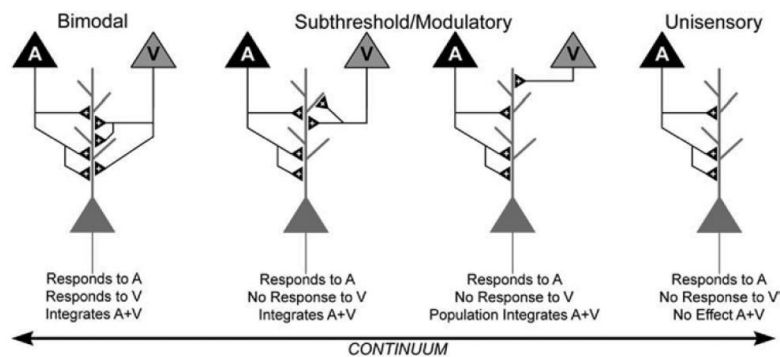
Bimodal

Subthreshold/Modulatory

Unisensory

A V

A V

A V

A

Responds to A
Responds to V
Integrates A+V

Responds to A
No Response to V
Integrates A+V

Responds to A
No Response to V
Population Integrates A+V

Responds to A
No Response to V
No Effect A+V

CONTINUUM